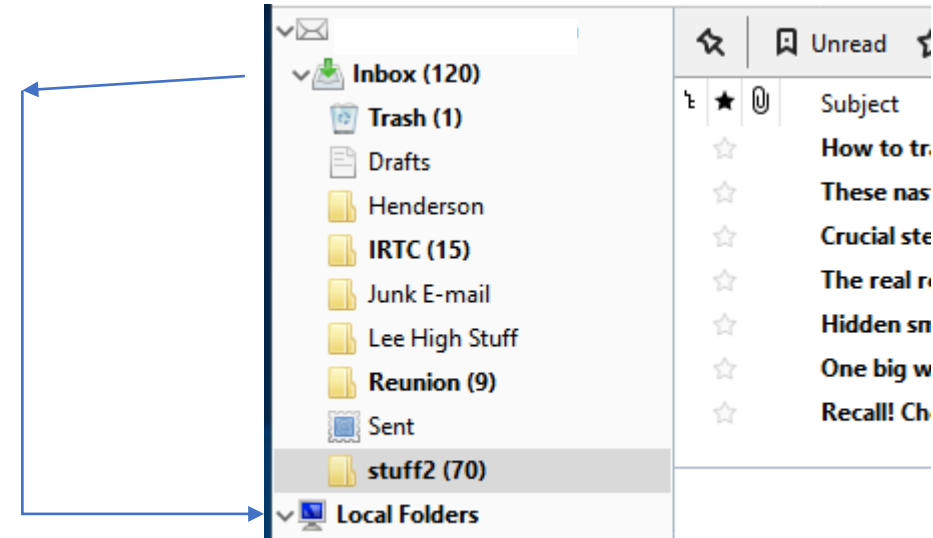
Inbox (120)
Trash (1)
Drafts
Henderson
IRTC (15)
Junk E-mail
Lee High Stuff
Reunion (9)
Sent
stuff2 (70)
Local Folders

Unread

Subject
How to tra
These nas
Crucial ste
The real r
Hidden sm
One big w
Recall! Ch